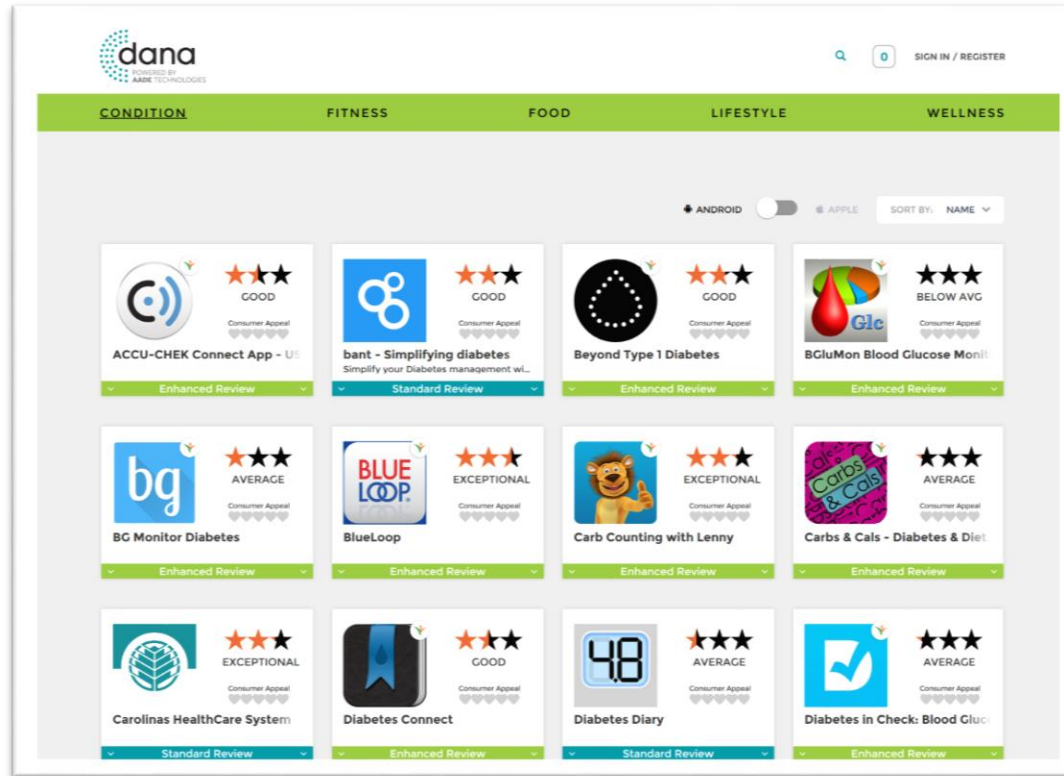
dana
POWERED BY AADE TECHNOLOGIES

0 SIGN IN / REGISTER

CONDITION FITNESS FOOD LIFESTYLE WELLNESS

ANDROID APPLE SORT BY: NAME

GOOD
Consumer Appeal
ACCU-CHEK Connect App - US
Enhanced Review

GOOD
Consumer Appeal
bant - Simplifying diabetes
Simplify your Diabetes management wi...
Standard Review

GOOD
Consumer Appeal
Beyond Type 1 Diabetes
Enhanced Review

Glc
BELOW AVG
Consumer Appeal
BGluMon Blood Glucose Monit
Enhanced Review

bg
AVERAGE
Consumer Appeal
BG Monitor Diabetes
Enhanced Review

BLUE LOOP
EXCEPTIONAL
Consumer Appeal
BlueLoop
Enhanced Review

EXCEPTIONAL
Consumer Appeal
Carb Counting with Lenny
Enhanced Review

Carbs & Cals
AVERAGE
Consumer Appeal
Carbs & Cals - Diabetes & Diet
Enhanced Review

EXCEPTIONAL
Consumer Appeal
Carolinas HealthCare System
Standard Review

GOOD
Consumer Appeal
Diabetes Connect
Enhanced Review

4.8
AVERAGE
Consumer Appeal
Diabetes Diary
Standard Review

AVERAGE
Consumer Appeal
Diabetes in Check: Blood Gluc
Enhanced Review